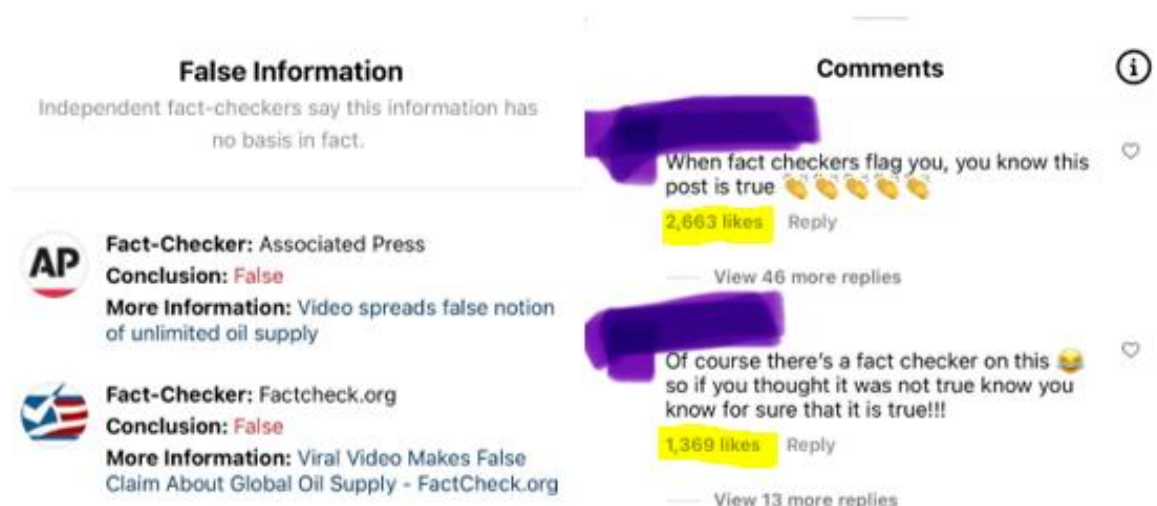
False Information

Independent fact-checkers say this information has no basis in fact.

AP

Fact-Checker: Associated Press
Conclusion: False
More Information: Video spreads false notion of unlimited oil supply

Fact-Checker: Factcheck.org
Conclusion: False
More Information: Viral Video Makes False Claim About Global Oil Supply - FactCheck.org

Comments

When fact checkers flag you, you know this post is true 👏👏👏👏👏
2,663 likes Reply
View 46 more replies

Of course there's a fact checker on this 😂 so if you thought it was not true know you know for sure that it is true!!!
1,369 likes Reply
View 13 more replies